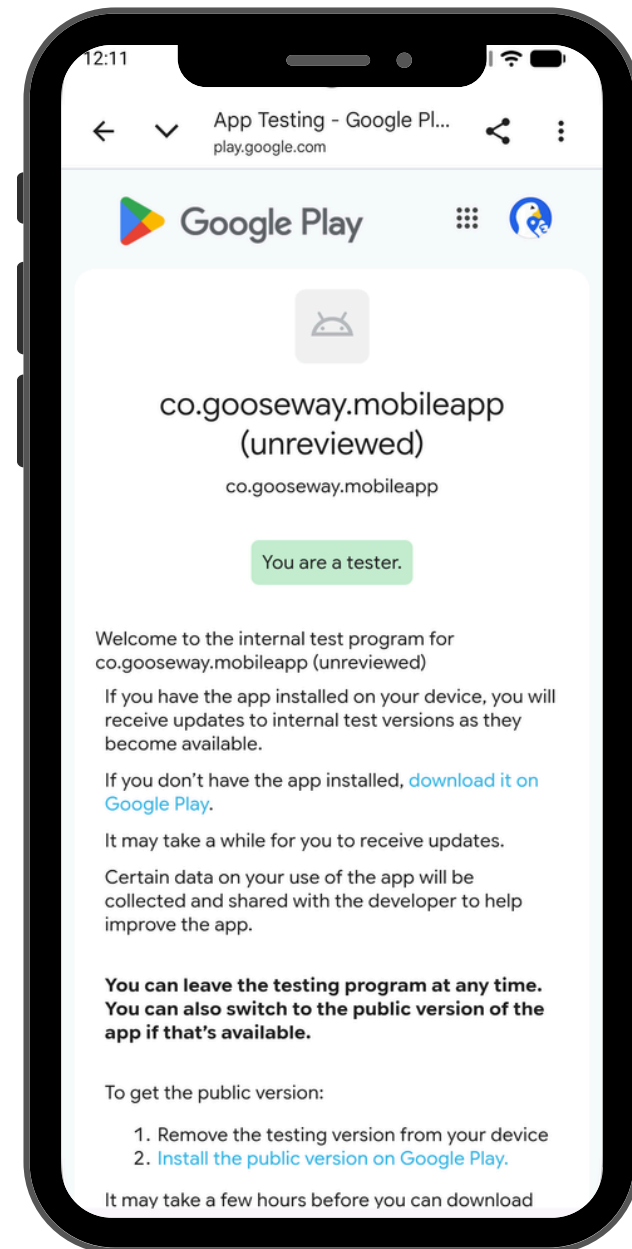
12:11

App Testing - Google Pl...
play.google.com

Google Play

co.gooseway.mobileapp (unreviewed)

co.gooseway.mobileapp

You are a tester.

Welcome to the internal test program for co.gooseway.mobileapp (unreviewed)

If you have the app installed on your device, you will receive updates to internal test versions as they become available.

If you don't have the app installed, download it on Google Play.

It may take a while for you to receive updates.

Certain data on your use of the app will be collected and shared with the developer to help improve the app.

**You can leave the testing program at any time. You can also switch to the public version of the app if that's available.**

To get the public version:

1. Remove the testing version from your device
2. Install the public version on Google Play.

It may take a few hours before you can download